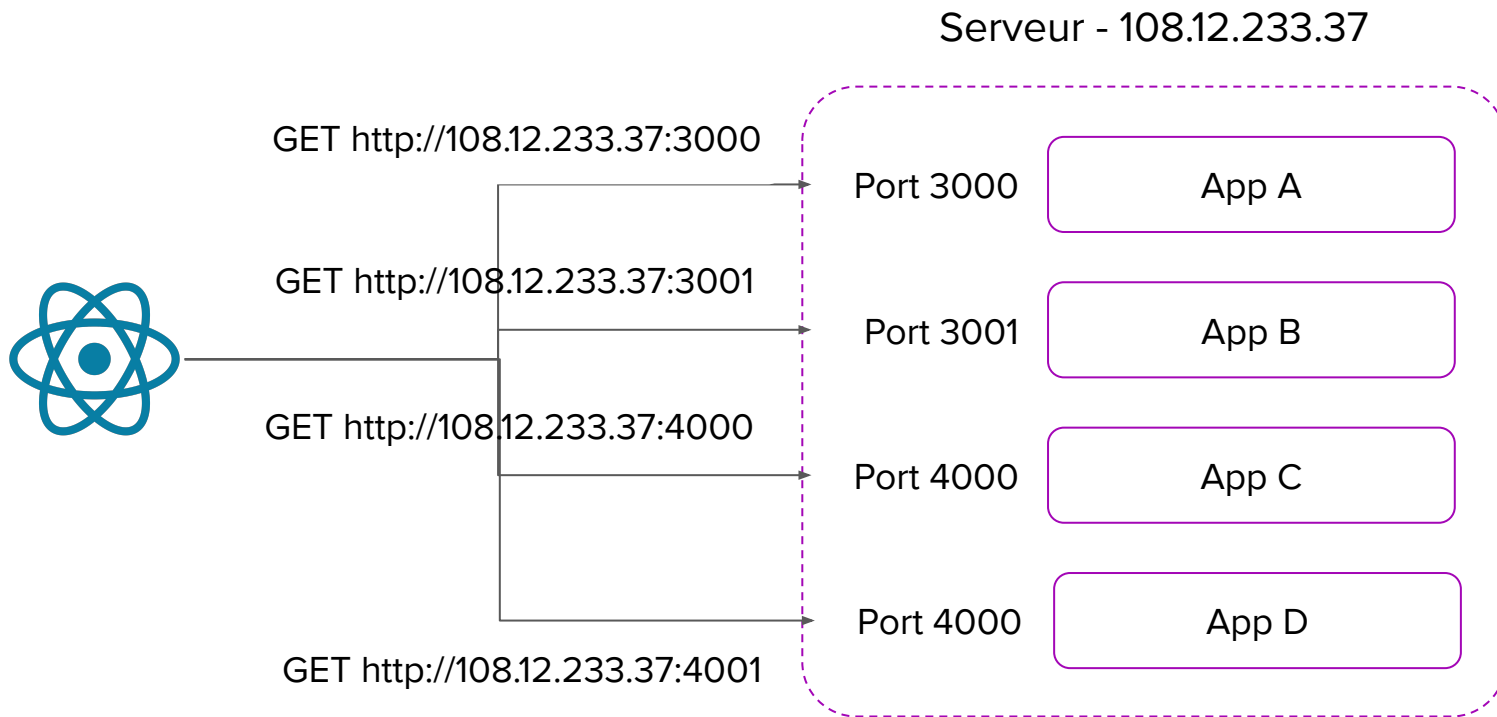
Serveur - 108.12.233.37

GET http://108.12.233.37:3000

Port 3000

App A

GET http://108.12.233.37:3001

Port 3001

App B

GET http://108.12.233.37:4000

Port 4000

App C

Port 4000

App D

GET http://108.12.233.37:4001